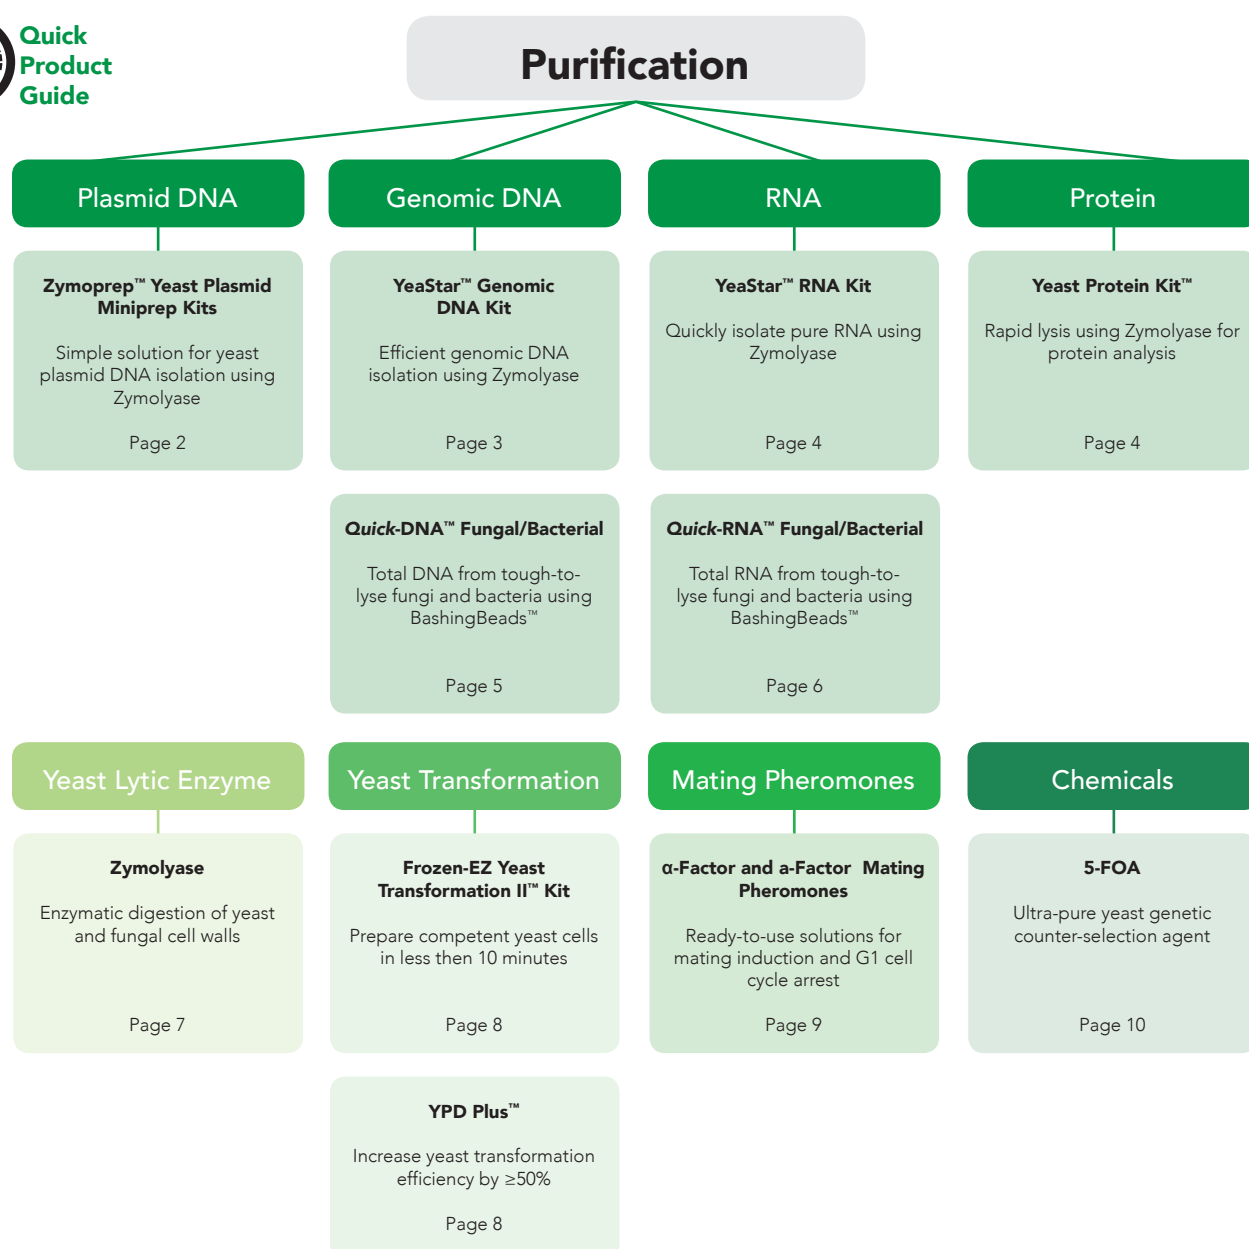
Quick Product Guide

Purification

Plasmid DNA

Genomic DNA

RNA

Protein

Zymoprep™ Yeast Plasmid Miniprep Kits

Simple solution for yeast plasmid DNA isolation using Zymolyase

Page 2

YeaStar™ Genomic DNA Kit

Efficient genomic DNA isolation using Zymolyase

Page 3

YeaStar™ RNA Kit

Quickly isolate pure RNA using Zymolyase

Page 4

Yeast Protein Kit™

Rapid lysis using Zymolyase for protein analysis

Page 4

Quick-DNA™ Fungal/Bacterial

Total DNA from tough-to-lyse fungi and bacteria using BashingBeads™

Page 5

Quick-RNA™ Fungal/Bacterial

Total RNA from tough-to-lyse fungi and bacteria using BashingBeads™

Page 6

Yeast Lytic Enzyme

Yeast Transformation

Mating Pheromones

Chemicals

Zymolyase

Enzymatic digestion of yeast and fungal cell walls

Page 7

Frozen-EZ Yeast Transformation II™ Kit

Prepare competent yeast cells in less then 10 minutes

Page 8

α-Factor and a-Factor Mating Pheromones

Ready-to-use solutions for mating induction and G1 cell cycle arrest

Page 9

5-FOA

Ultra-pure yeast genetic counter-selection agent

Page 10

YPD Plus™

Increase yeast transformation efficiency by ≥50%

Page 8